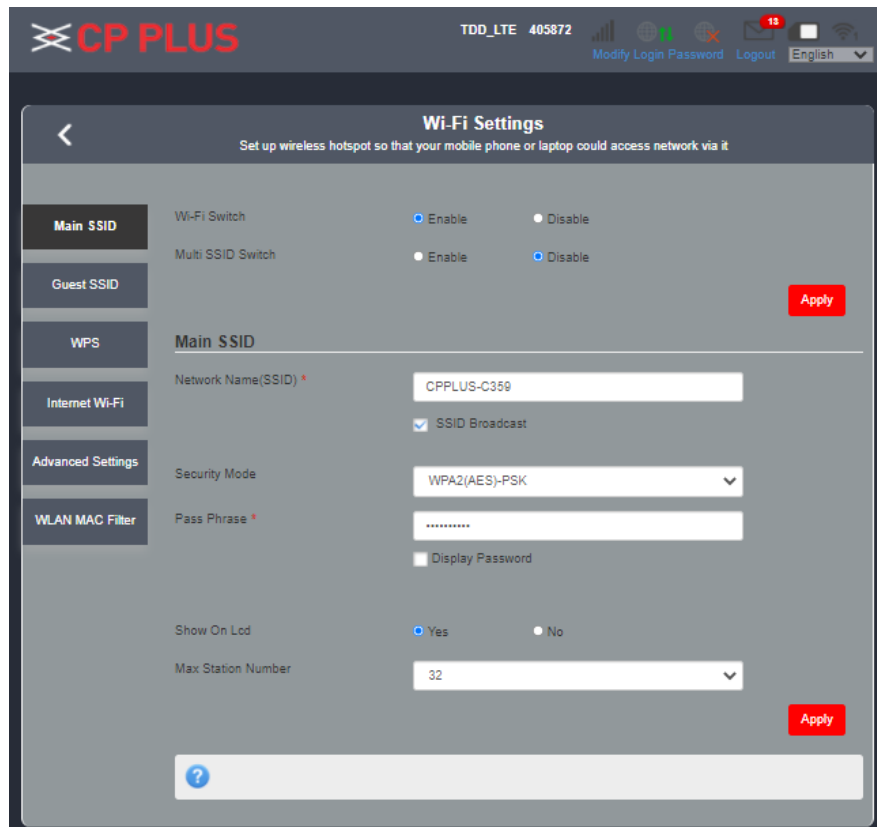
CP PLUS

TDD_LTE 405872

13

Modify Login Password Logout English

Wi-Fi Settings

Set up wireless hotspot so that your mobile phone or laptop could access network via it

Main SSID

Guest SSID

WPS

Internet Wi-Fi

Advanced Settings

WLAN MAC Filter

Wi-Fi Switch Enable Disable

Multi SSID Switch Enable Disable

Apply

Main SSID

Network Name(SSID) * CPPLUS-C359

SSID Broadcast

Security Mode WPA2(AES)-PSK

Pass Phrase * ••••••••••

Display Password

Show On Lcd Yes No

Max Station Number 32

Apply

?